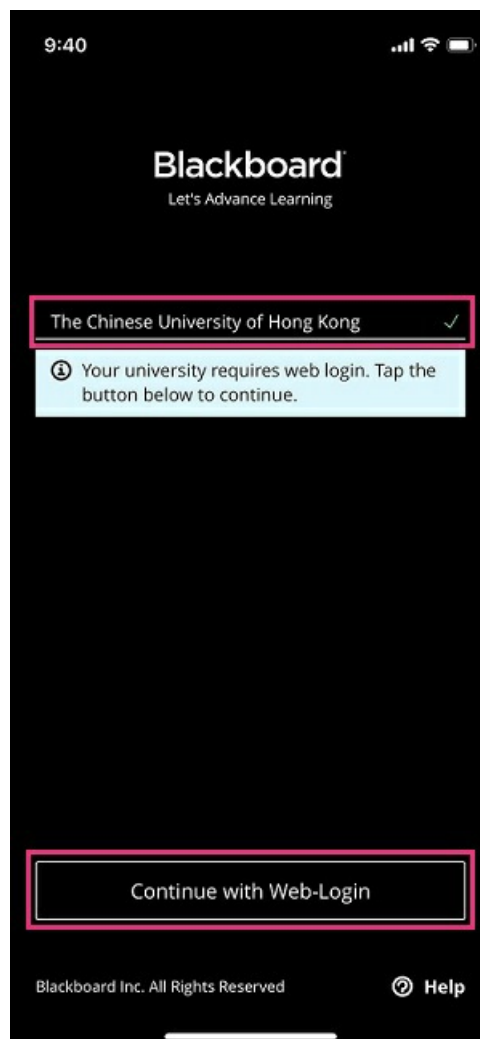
9:40

Blackboard
Let's Advance Learning

The Chinese University of Hong Kong ✓

Your university requires web login. Tap the button below to continue.

Continue with Web-Login

Blackboard Inc. All Rights Reserved

Help